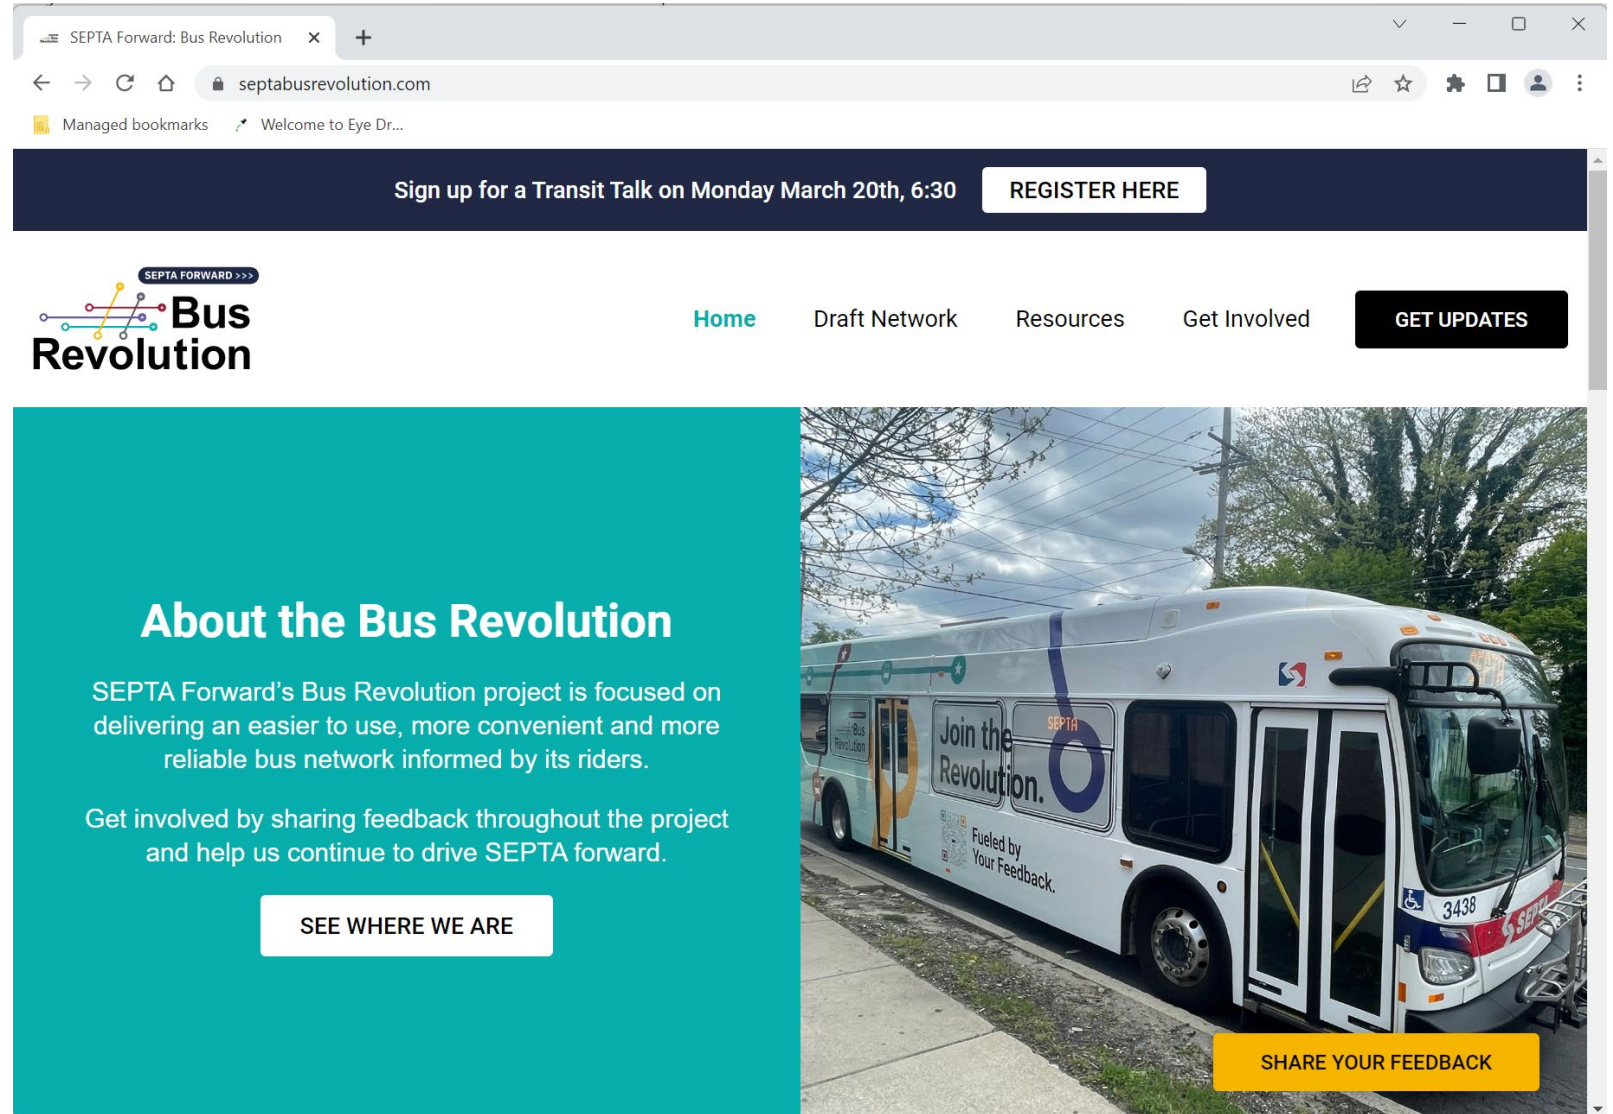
SEPTA Forward: Bus Revolution

septabusrevolution.com

Managed bookmarks
Welcome to Eye Dr...

Sign up for a Transit Talk on Monday March 20th, 6:30 REGISTER HERE

SEPTA FORWARD >>>
Bus Revolution

Home Draft Network Resources Get Involved GET UPDATES

About the Bus Revolution

SEPTA Forward's Bus Revolution project is focused on delivering an easier to use, more convenient and more reliable bus network informed by its riders.

Get involved by sharing feedback throughout the project and help us continue to drive SEPTA forward.

SEE WHERE WE ARE

Join the Revolution.
SEPTA
Fueled by Your Feedback.
3438
SEPTA

SHARE YOUR FEEDBACK